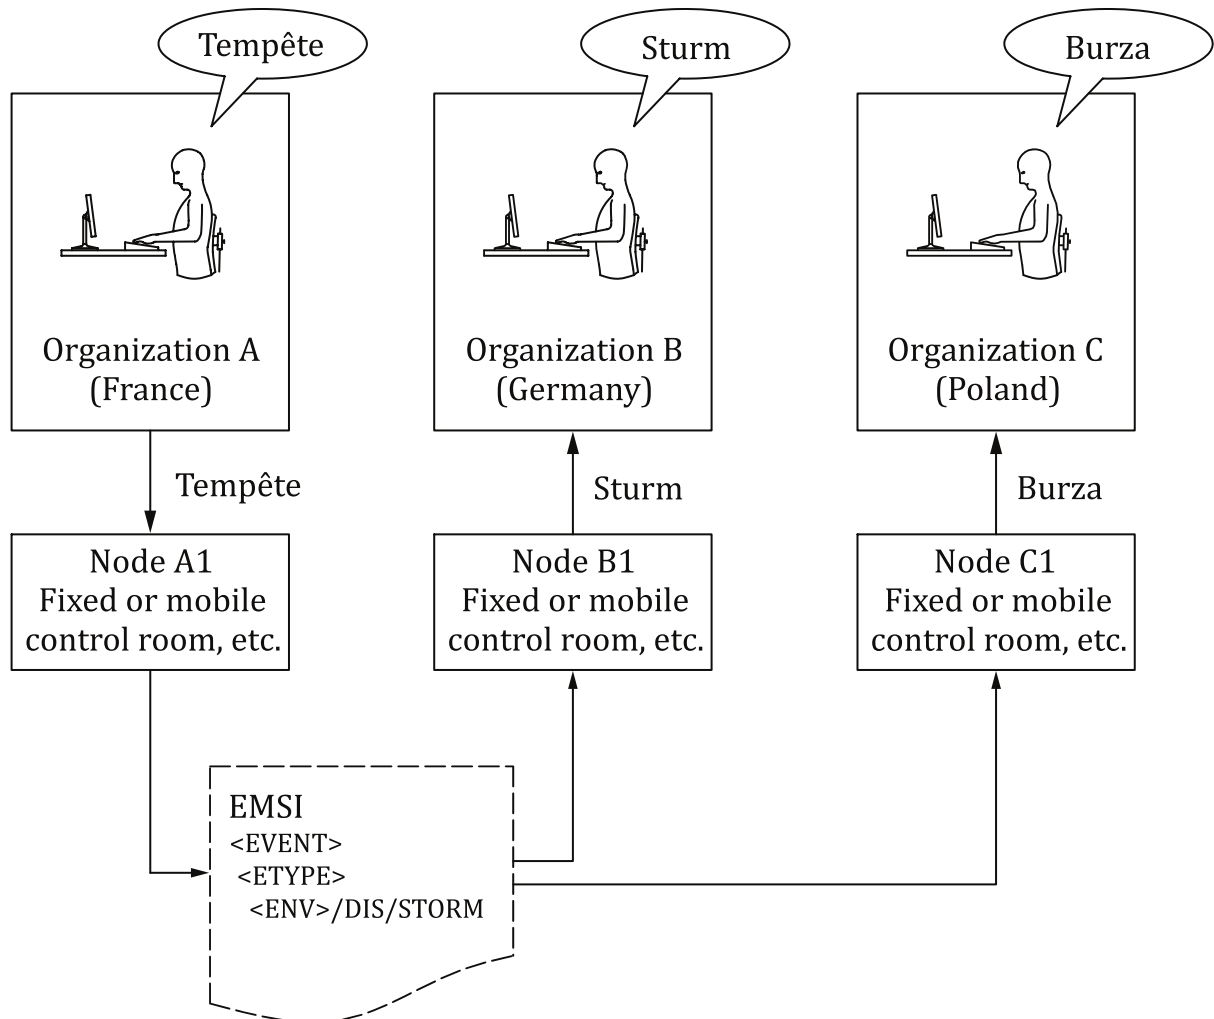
Tempête

Sturm

Burza

Organization A
(France)

Organization B
(Germany)

Organization C
(Poland)

Tempête

Sturm

Burza

Node A1
Fixed or mobile
control room, etc.

Node B1
Fixed or mobile
control room, etc.

Node C1
Fixed or mobile
control room, etc.

EMSI
<EVENT>
<ETYPE>
<ENV>/DIS/STORM